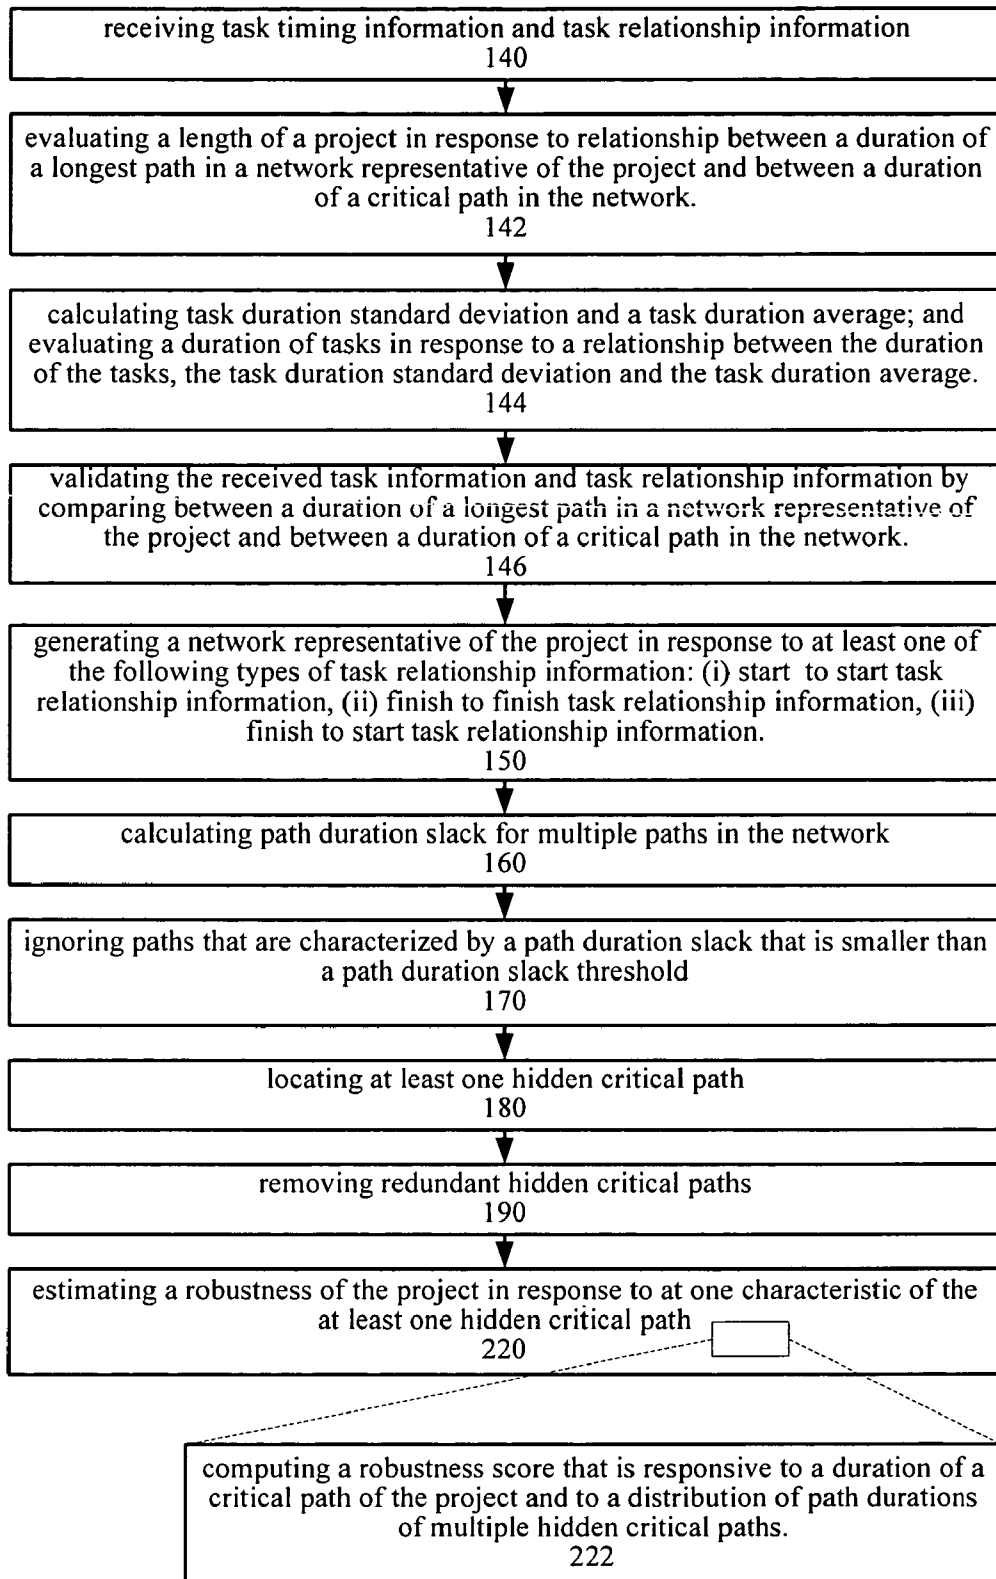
receiving task timing information and task relationship information
140

evaluating a length of a project in response to relationship between a duration of a longest path in a network representative of the project and between a duration of a critical path in the network.
142

calculating task duration standard deviation and a task duration average; and evaluating a duration of tasks in response to a relationship between the duration of the tasks, the task duration standard deviation and the task duration average.
144

validating the received task information and task relationship information by comparing between a duration of a longest path in a network representative of the project and between a duration of a critical path in the network.
146

generating a network representative of the project in response to at least one of the following types of task relationship information: (i) start to start task relationship information, (ii) finish to finish task relationship information, (iii) finish to start task relationship information.
150

calculating path duration slack for multiple paths in the network
160

ignoring paths that are characterized by a path duration slack that is smaller than a path duration slack threshold
170

locating at least one hidden critical path
180

removing redundant hidden critical paths
190

estimating a robustness of the project in response to at one characteristic of the at least one hidden critical path
220

computing a robustness score that is responsive to a duration of a critical path of the project and to a distribution of path durations of multiple hidden critical paths.
222